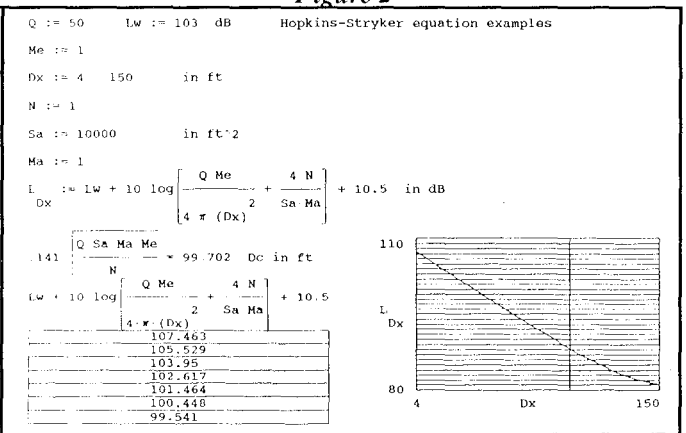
Figure 2

Q := 50  Lw := 103 dB  Hopkins-Stryker equation examples

Me := 1

Dx := 4 .. 150  in ft

N := 1

Sa := 10000  in ft^2

Ma := 1

$L_{Dx} := Lw + 10 \log\left[\frac{Q \cdot Me}{4 \pi (Dx)^2} + \frac{4 N}{Sa \cdot Ma}\right] + 10.5$ in dB

$.141 \sqrt{\frac{Q \cdot Sa \cdot Ma \cdot Me}{N}} = 99.702$ Dc in ft

$Lw + 10 \log\left[\frac{Q \cdot Me}{4 \cdot \pi \cdot (Dx)^2} + \frac{4 N}{Sa \cdot Ma}\right] + 10.5$

| |
|---|
| 107.463 |
| 105.529 |
| 103.95 |
| 102.617 |
| 101.464 |
| 100.448 |
| 99.541 |

110
$L_{Dx}$
80
4  Dx  150